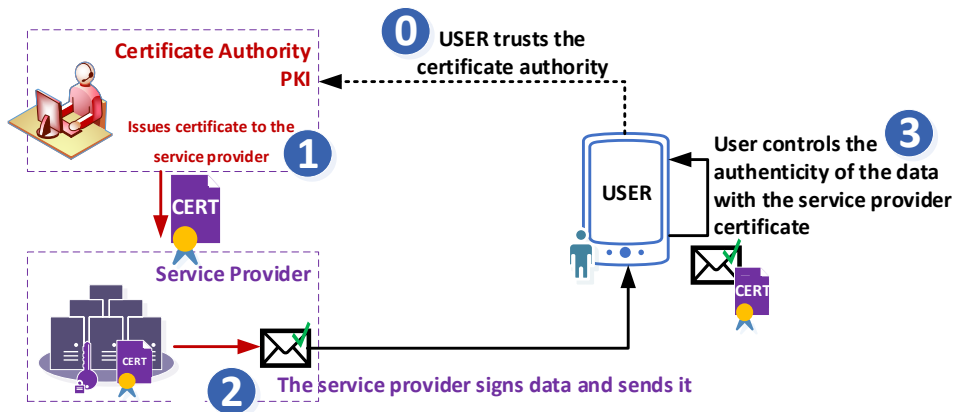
Certificate Authority
PKI

Issues certificate to the service provider

1

CERT

0 USER trusts the certificate authority

USER

3 User controls the authenticity of the data with the service provider certificate

CERT

Service Provider

CERT

2 The service provider signs data and sends it